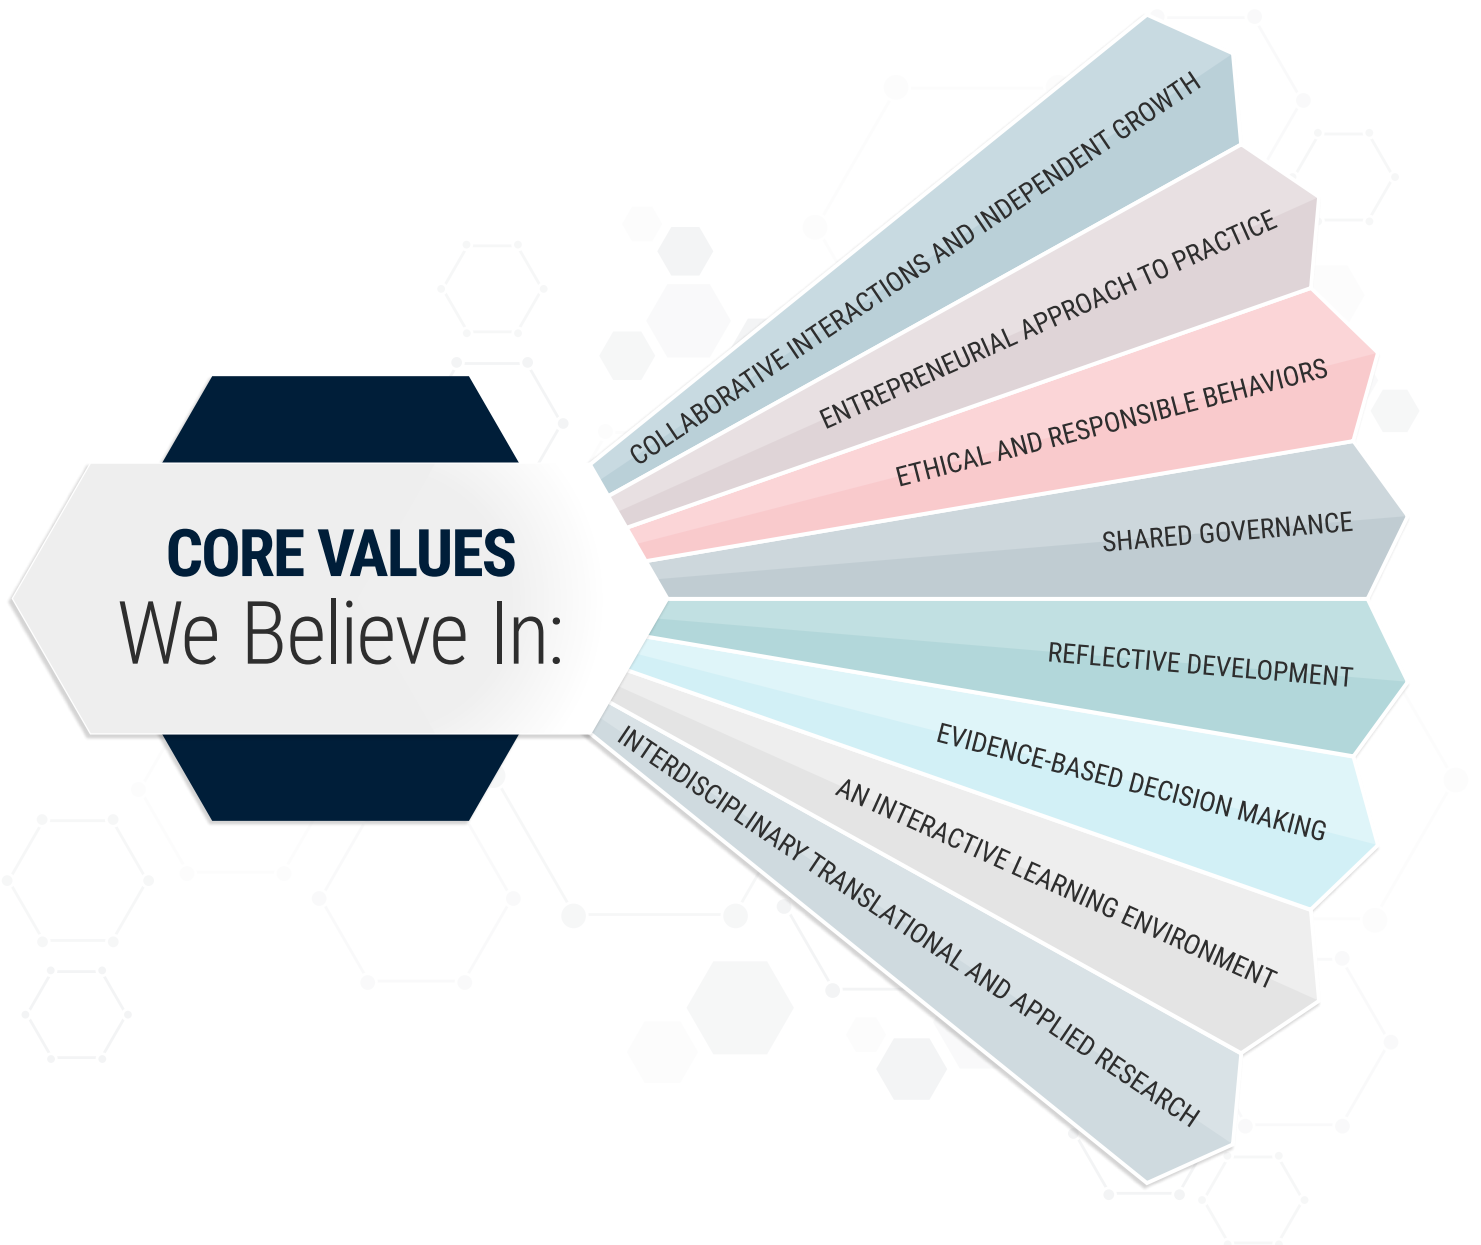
CORE VALUES
We Believe In:

COLLABORATIVE INTERACTIONS AND INDEPENDENT GROWTH

ENTREPRENEURIAL APPROACH TO PRACTICE

ETHICAL AND RESPONSIBLE BEHAVIORS

SHARED GOVERNANCE

REFLECTIVE DEVELOPMENT

EVIDENCE-BASED DECISION MAKING

AN INTERACTIVE LEARNING ENVIRONMENT

INTERDISCIPLINARY TRANSLATIONAL AND APPLIED RESEARCH